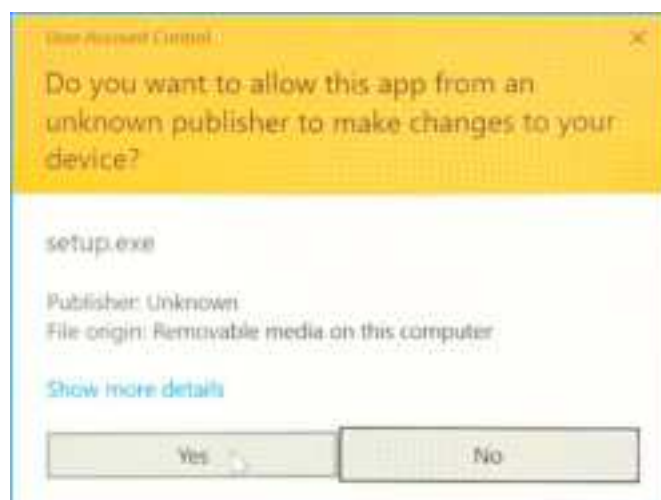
User Account Control

×

Do you want to allow this app from an unknown publisher to make changes to your device?

setup.exe

Publisher: Unknown
File origin: Removable media on this computer

Show more details

Yes

No